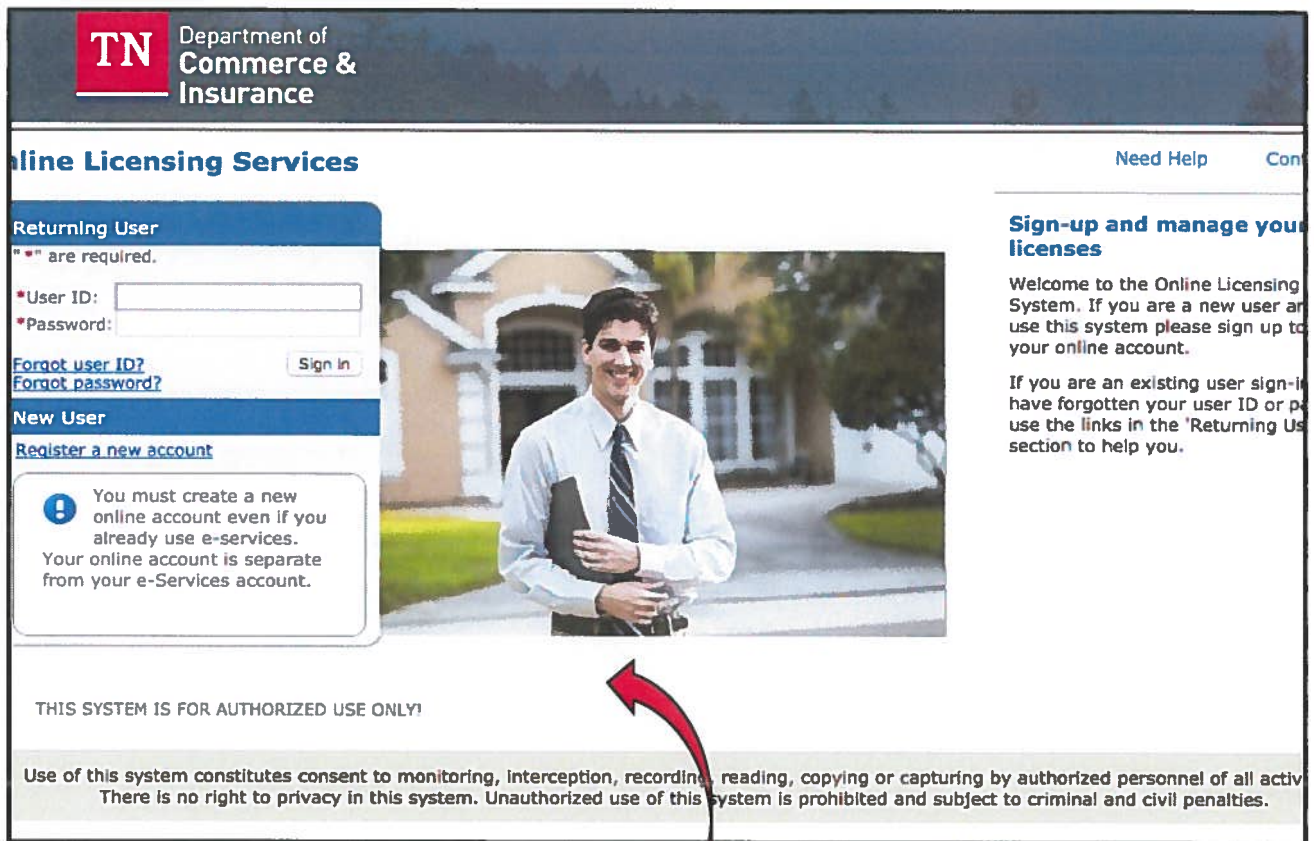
TN Department of Commerce & Insurance

nline Licensing Services

Need Help Con

Returning User

"*" are required.

*User ID:

*Password:

Forgot user ID?

Forgot password?

Sign in

New User

Register a new account

You must create a new online account even if you already use e-services. Your online account is separate from your e-Services account.

Sign-up and manage your licenses

Welcome to the Online Licensing System. If you are a new user ar use this system please sign up to your online account.

If you are an existing user sign-i have forgotten your user ID or p use the links in the 'Returning Us section to help you.

THIS SYSTEM IS FOR AUTHORIZED USE ONLY!

Use of this system constitutes consent to monitoring, interception, recordin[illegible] reading, copying or capturing by authorized personnel of all activ There is no right to privacy in this system. Unauthorized use of this system is prohibited and subject to criminal and civil penalties.